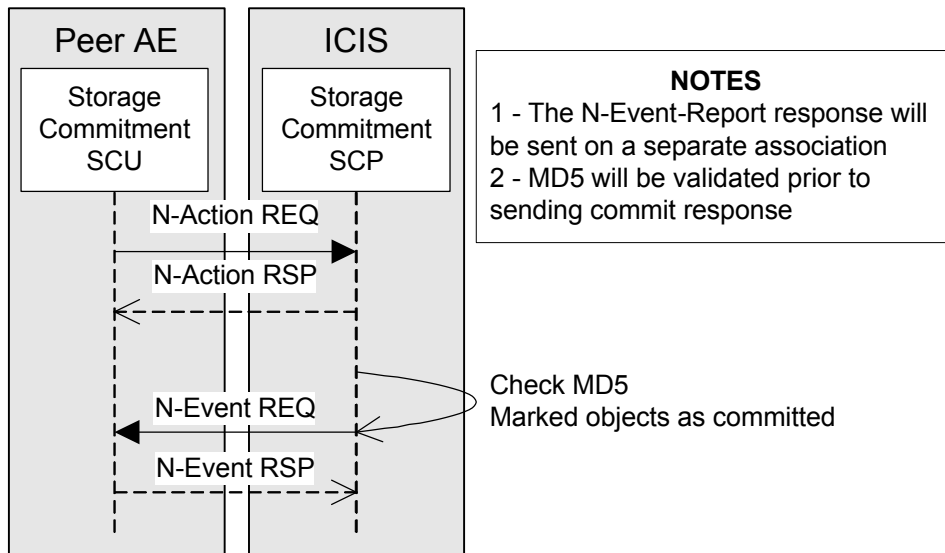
Peer AE

Storage Commitment SCU

ICIS

Storage Commitment SCP

NOTES
1 - The N-Event-Report response will be sent on a separate association
2 - MD5 will be validated prior to sending commit response

N-Action REQ

N-Action RSP

Check MD5
Marked objects as committed

N-Event REQ

N-Event RSP